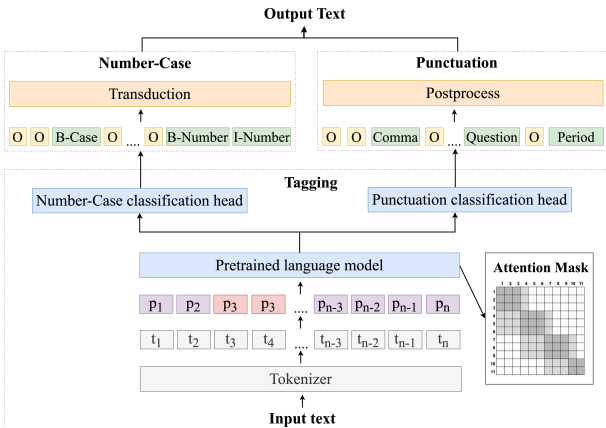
Output Text

Number-Case

Transduction

O O B-Case O .... O B-Number I-Number

Punctuation

Postprocess

O O Comma O .... Question O Period

Tagging

Number-Case classification head

Punctuation classification head

Pretrained language model

Attention Mask

1 2 3 4 5 6 7 8 9 10 11

1 2 3 4 5 6 7 8 9 10 11

$p_1$ $p_2$ $p_3$ $p_3$ .... $p_{n-3}$ $p_{n-2}$ $p_{n-1}$ $p_n$

$t_1$ $t_2$ $t_3$ $t_4$ .... $t_{n-3}$ $t_{n-2}$ $t_{n-1}$ $t_n$

Tokenizer

Input text